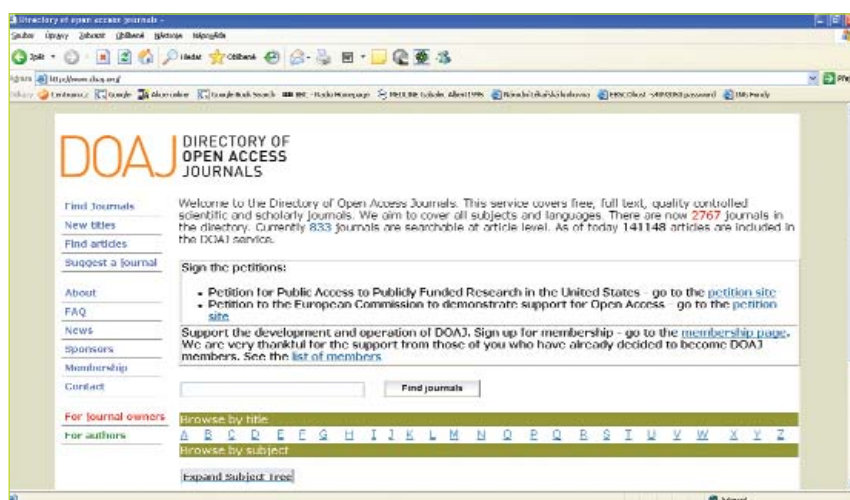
Directory of open access journals -

Soubor Úpravy Zobrazit Oblíbené Nástroje Nápověda

Zpět Hledat Oblíbené

Adresa http://www.doaj.org/

DOAJ DIRECTORY OF OPEN ACCESS JOURNALS

Find Journals
New titles
Find articles
Suggest a Journal

About
FAQ
News
Sponsors
Membership
Contact

For journal owners
For authors

Welcome to the Directory of Open Access Journals. This service covers free, full text, quality controlled scientific and scholarly journals. We aim to cover all subjects and languages. There are now 2767 journals in the directory. Currently 833 journals are searchable at article level. As of today 141148 articles are included in the DOAJ service.

Sign the petitions:

• Petition for Public Access to Publicly Funded Research in the United States - go to the petition site
• Petition to the European Commission to demonstrate support for Open Access - go to the petition site

Support the development and operation of DOAJ. Sign up for membership - go to the membership page. We are very thankful for the support from those of you who have already decided to become DOAJ members. See the list of members

Find journals

Browse by title

A B C D E F G H I J K L M N O P Q R S T U V W X Y Z

Browse by subject

Expand Subject Tree